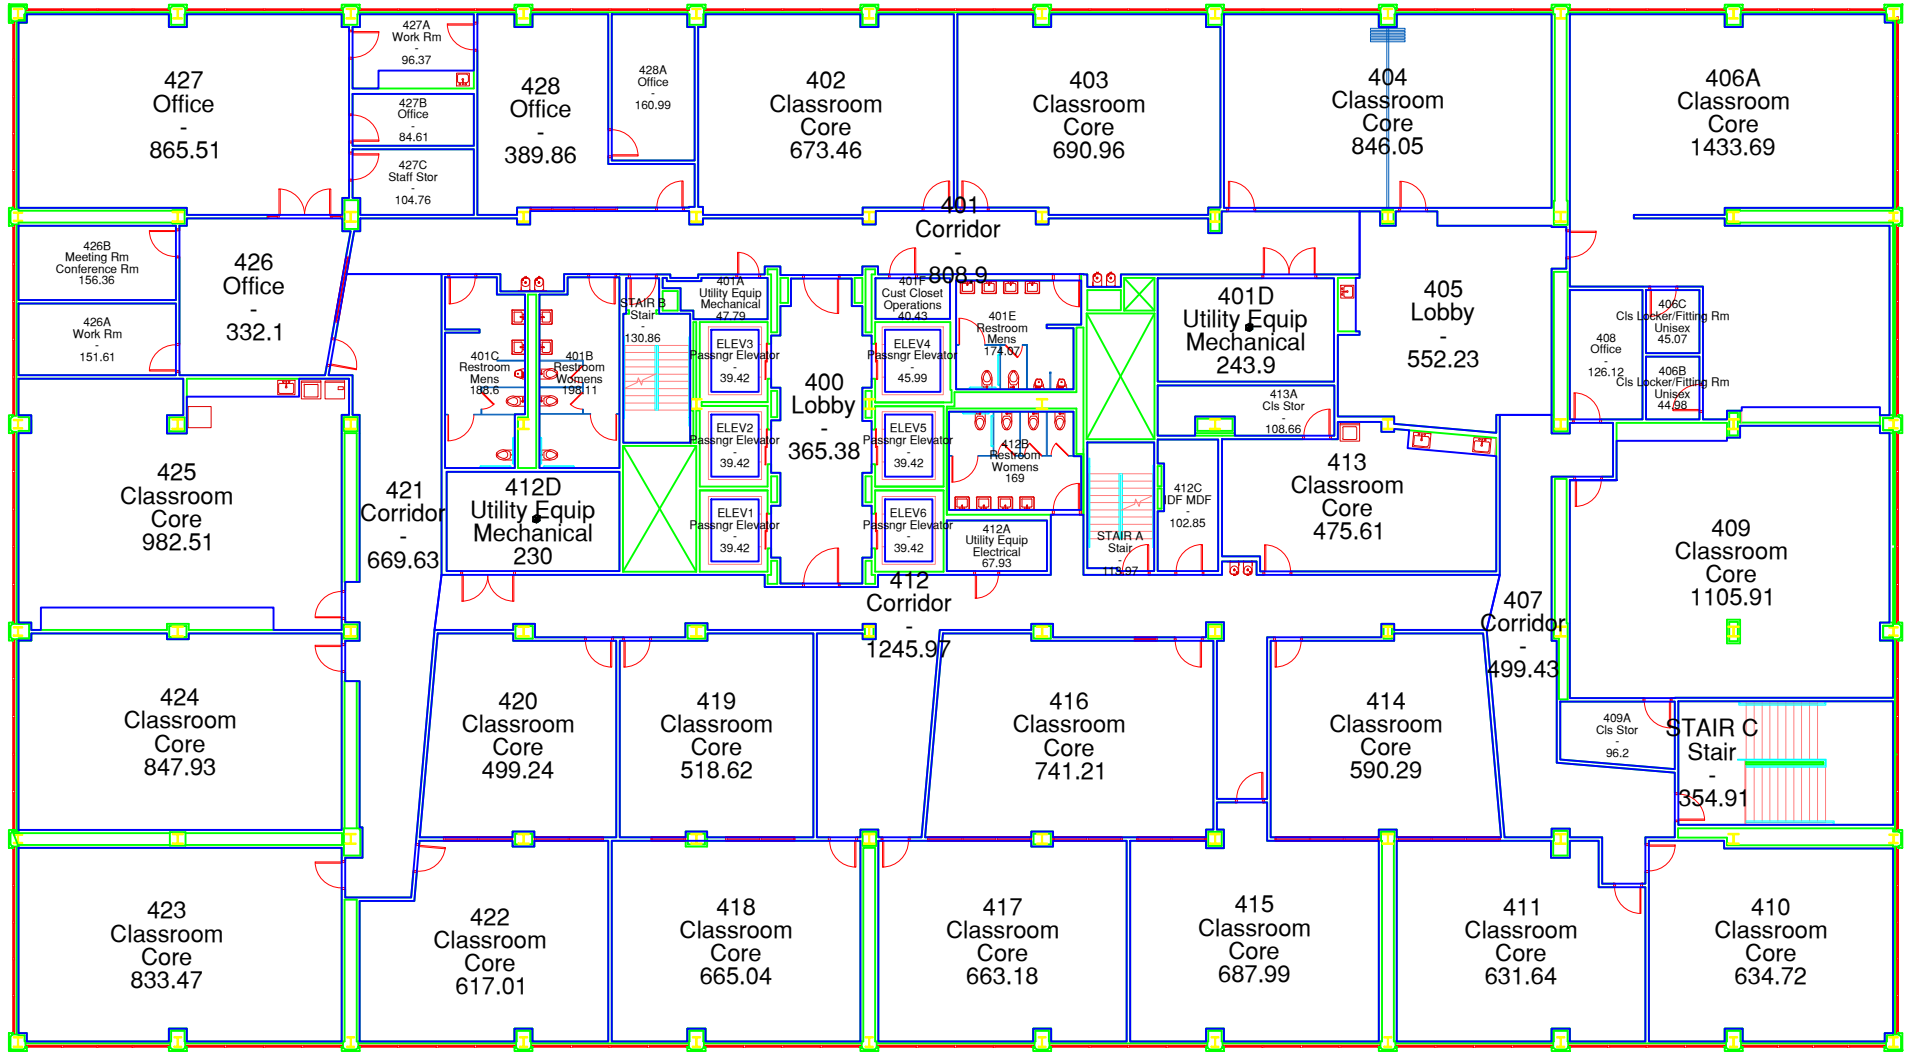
427
Office
-
865.51

427A
Work Rm
-
96.37

427B
Office
-
84.61

427C
Staff Stor
-
104.76

428
Office
-
389.86

428A
Office
-
160.99

402
Classroom
Core
673.46

403
Classroom
Core
690.96

404
Classroom
Core
846.05

406A
Classroom
Core
1433.69

401
Corridor
-
808.9

426B
Meeting Rm
Conference Rm
156.36

426A
Work Rm
-
151.61

426
Office
-
332.1

401C
Restroom
Mens
188.6

401B
Restroom
Womens
198.11

STAIR B
Stair
-
130.86

401A
Utility Equip
Mechanical
47.79

ELEV3
Passngr Elevator
-
39.42

ELEV2
Passngr Elevator
-
39.42

ELEV1
Passngr Elevator
-
39.42

400
Lobby
-
365.38

401F
Cust Closet
Operations
40.43

ELEV4
Passngr Elevator
-
45.99

ELEV5
Passngr Elevator
-
39.42

ELEV6
Passngr Elevator
-
39.42

401E
Restroom
Mens
174.07

412B
Restroom
Womens
169

412A
Utility Equip
Electrical
67.93

401D
Utility Equip
Mechanical
243.9

413A
Cls Stor
-
108.66

405
Lobby
-
552.23

408
Office
-
126.12

406C
Cls Locker/Fitting Rm
Unisex
45.07

406B
Cls Locker/Fitting Rm
Unisex
44.98

425
Classroom
Core
982.51

421
Corridor
-
669.63

412D
Utility Equip
Mechanical
230

STAIR A
Stair
-
119.97

412C
IDF MDF
-
102.85

413
Classroom
Core
475.61

409
Classroom
Core
1105.91

412
Corridor
-
1245.97

407
Corridor
-
499.43

424
Classroom
Core
847.93

420
Classroom
Core
499.24

419
Classroom
Core
518.62

416
Classroom
Core
741.21

414
Classroom
Core
590.29

409A
Cls Stor
-
96.2

STAIR C
Stair
-
354.91

423
Classroom
Core
833.47

422
Classroom
Core
617.01

418
Classroom
Core
665.04

417
Classroom
Core
663.18

415
Classroom
Core
687.99

411
Classroom
Core
631.64

410
Classroom
Core
634.72